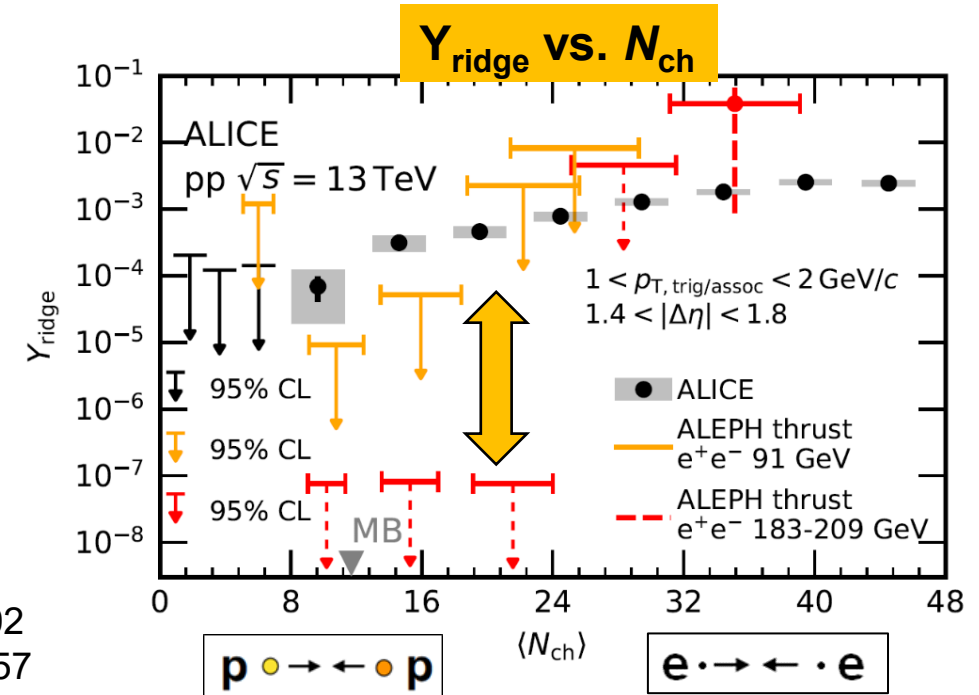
$Y_{ridge}$ vs. $N_{ch}$

ALICE
pp $\sqrt{s} = 13$ TeV

$1 < p_{T,\,trig/assoc} < 2$ GeV/$c$
$1.4 < |\Delta\eta| < 1.8$

95% CL
95% CL
95% CL

MB

ALICE
ALEPH thrust $e^+e^-$ 91 GeV
ALEPH thrust $e^+e^-$ 183-209 GeV

$Y_{ridge}$

$10^{-1}$
$10^{-2}$
$10^{-3}$
$10^{-4}$
$10^{-5}$
$10^{-6}$
$10^{-7}$
$10^{-8}$

0 8 16 24 32 40 48

$\langle N_{ch} \rangle$

02
57

p → ← p

e → ← e